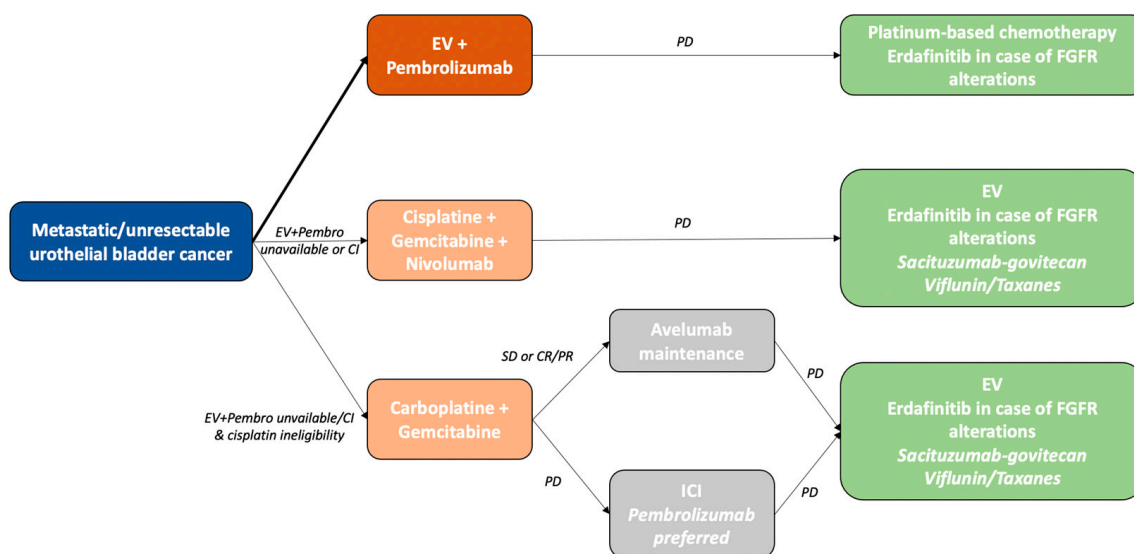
Metastatic/unresectable urothelial bladder cancer

EV + Pembrolizumab

PD

Platinum-based chemotherapy
Erdafinitib in case of FGFR alterations

EV+Pembro unavailable or CI

Cisplatine + Gemcitabine + Nivolumab

PD

EV
Erdafinitib in case of FGFR alterations
Sacituzumab-govitecan
Viflunin/Taxanes

EV+Pembro unvailable/CI & cisplatin ineligibility

Carboplatine + Gemcitabine

SD or CR/PR

Avelumab maintenance

PD

PD

ICI
Pembrolizumab preferred

PD

EV
Erdafinitib in case of FGFR alterations
Sacituzumab-govitecan
Viflunin/Taxanes